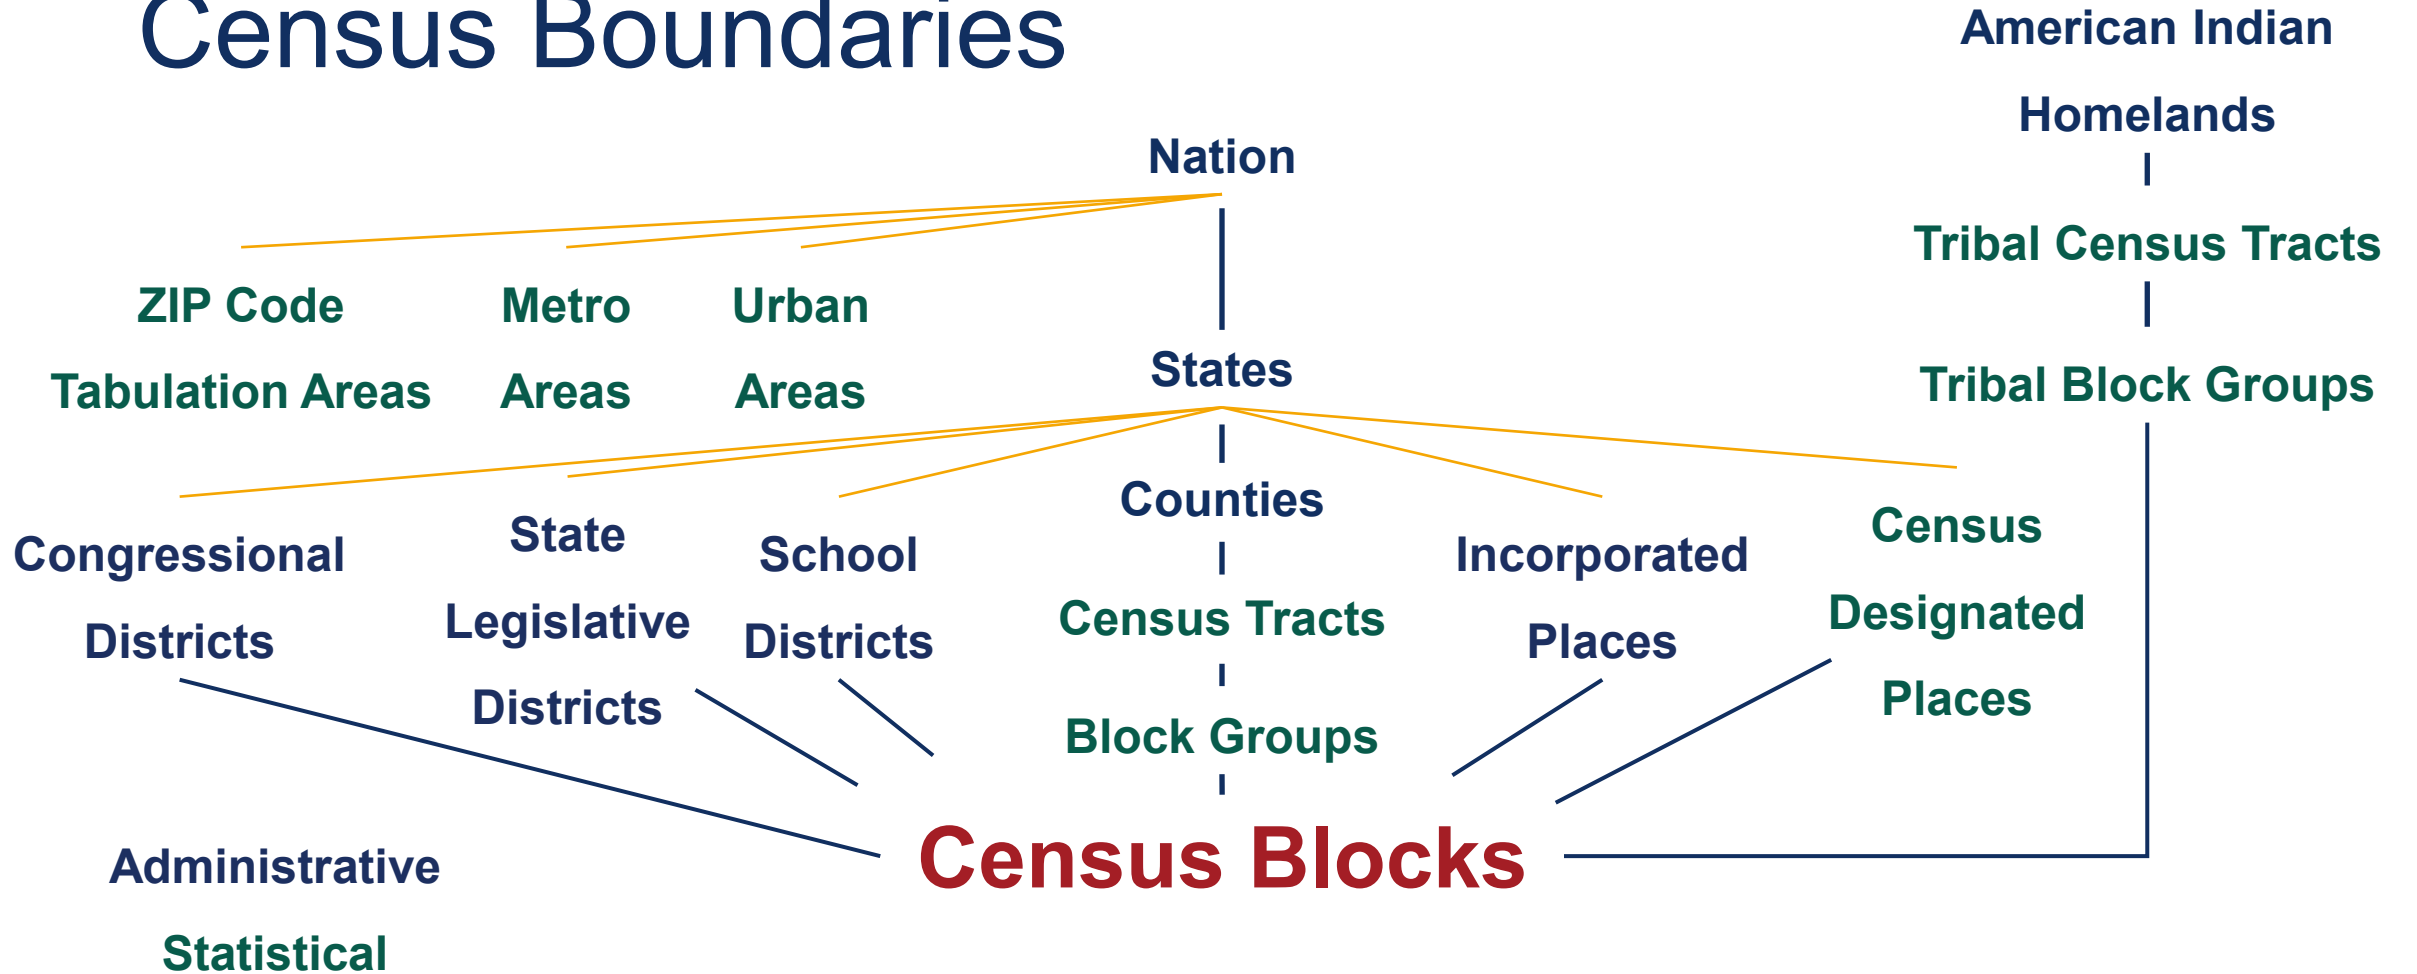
Census Boundaries

American Indian Homelands

Nation

Tribal Census Tracts

ZIP Code Tabulation Areas

Metro Areas

Urban Areas

States

Tribal Block Groups

Counties

Congressional Districts

State Legislative Districts

School Districts

Census Tracts

Incorporated Places

Census Designated Places

Block Groups

Census Blocks

Administrative

Statistical